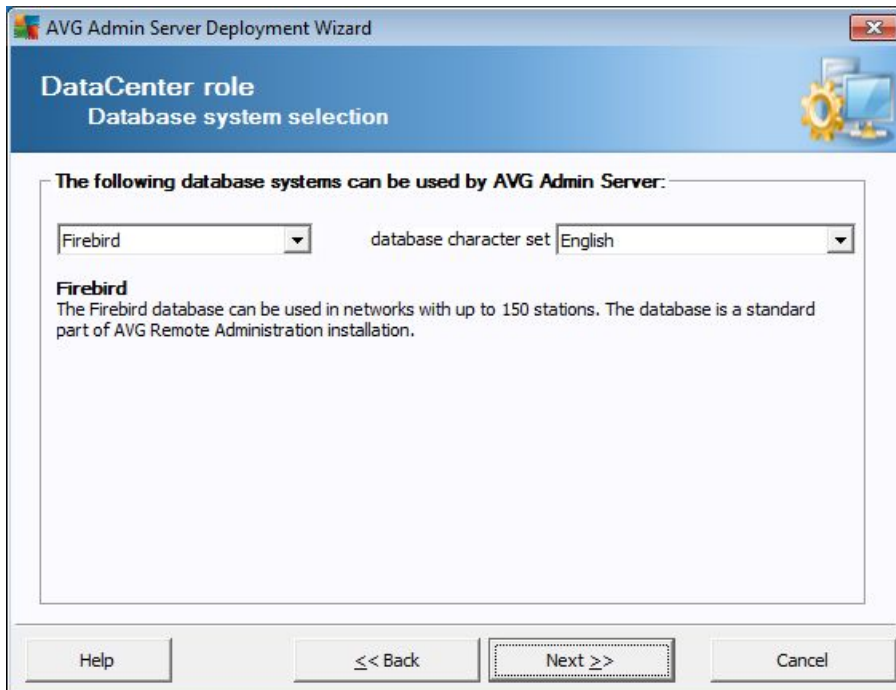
AVG Admin Server Deployment Wizard

DataCenter role
Database system selection

The following database systems can be used by AVG Admin Server:

Firebird

database character set English

Firebird
The Firebird database can be used in networks with up to 150 stations. The database is a standard part of AVG Remote Administration installation.

Help

<< Back

Next >>

Cancel